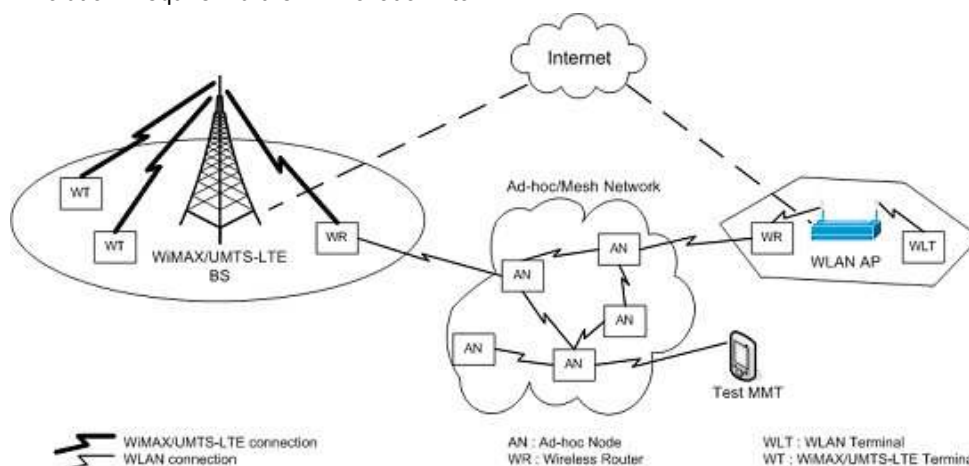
Internet

Ad-hoc/Mesh Network

WT

WT

WiMAX/UMTS-LTE BS

WR

AN

AN

AN

AN

AN

WR

WLAN AP

WLT

Test MMT

WiMAX/UMTS-LTE connection
WLAN connection

AN : Ad-hoc Node
WR : Wireless Router

WLT : WLAN Terminal
WT : WiMAX/UMTS-LTE Termin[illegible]